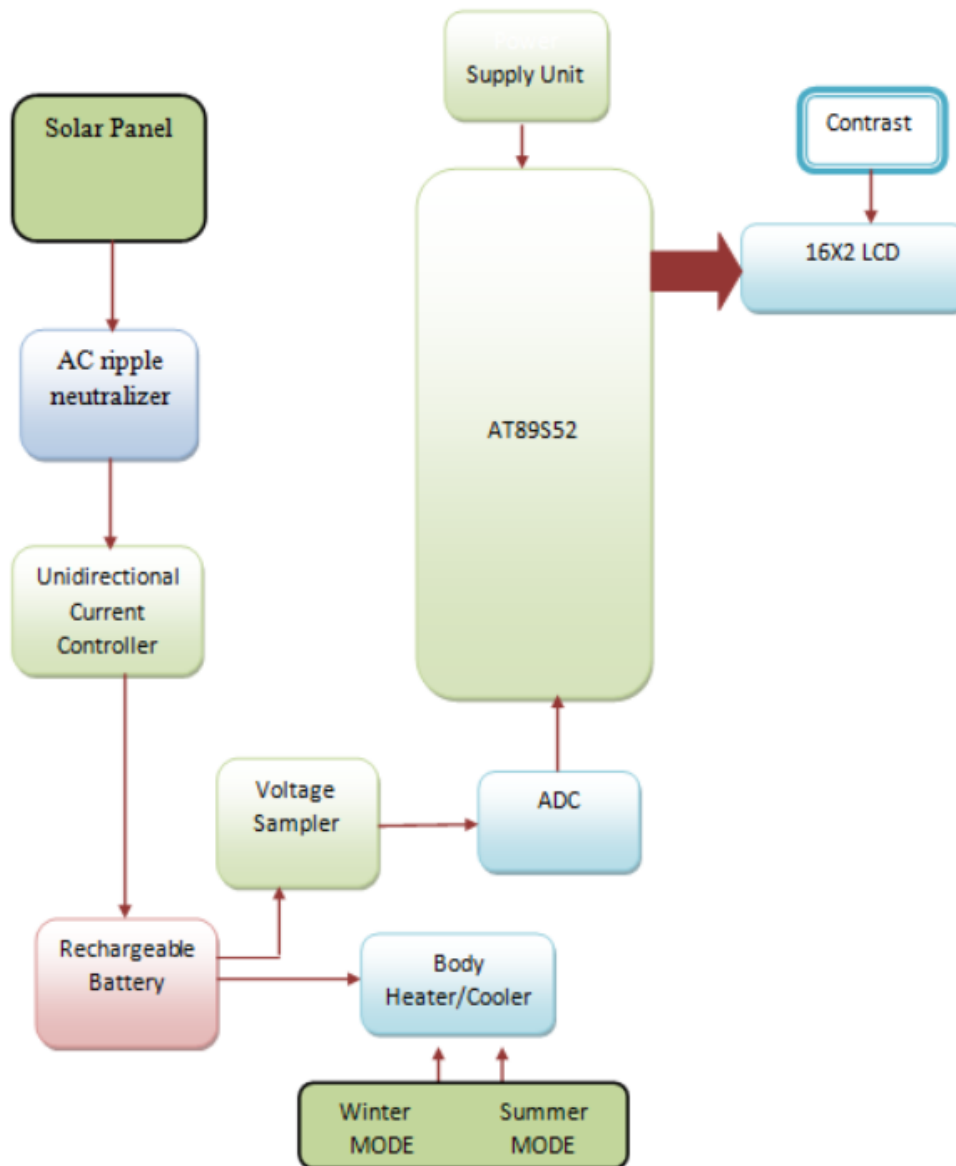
Power Supply Unit

Contrast

Solar Panel

16X2 LCD

AC ripple neutralizer

AT89S52

Unidirectional Current Controller

Voltage Sampler

ADC

Rechargeable Battery

Body Heater/Cooler

Winter MODE

Summer MODE